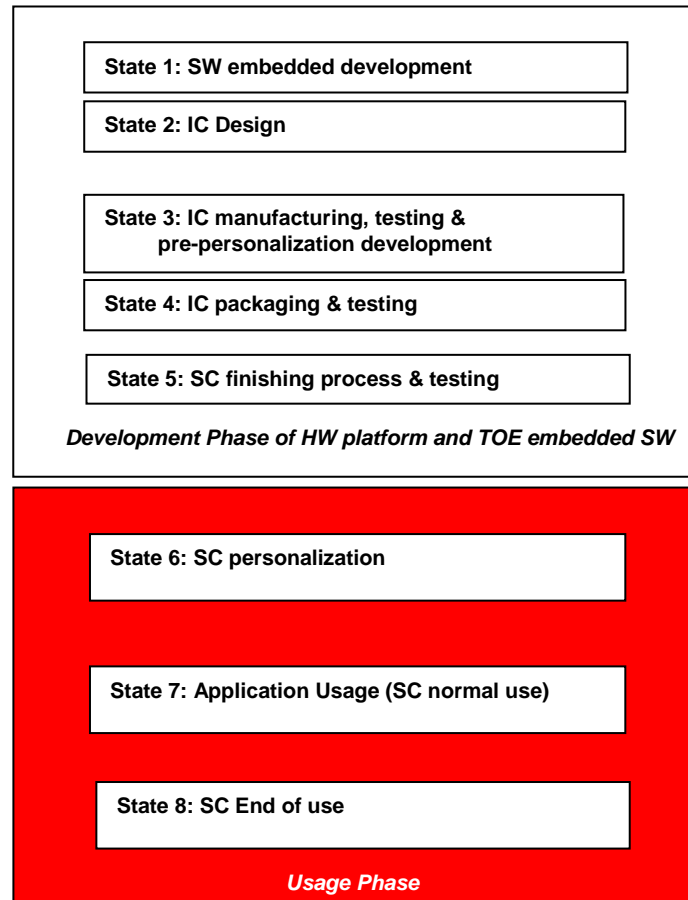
State 1: SW embedded development

State 2: IC Design

State 3: IC manufacturing, testing & pre-personalization development

State 4: IC packaging & testing

State 5: SC finishing process & testing

Development Phase of HW platform and TOE embedded SW

State 6: SC personalization

State 7: Application Usage (SC normal use)

State 8: SC End of use

Usage Phase